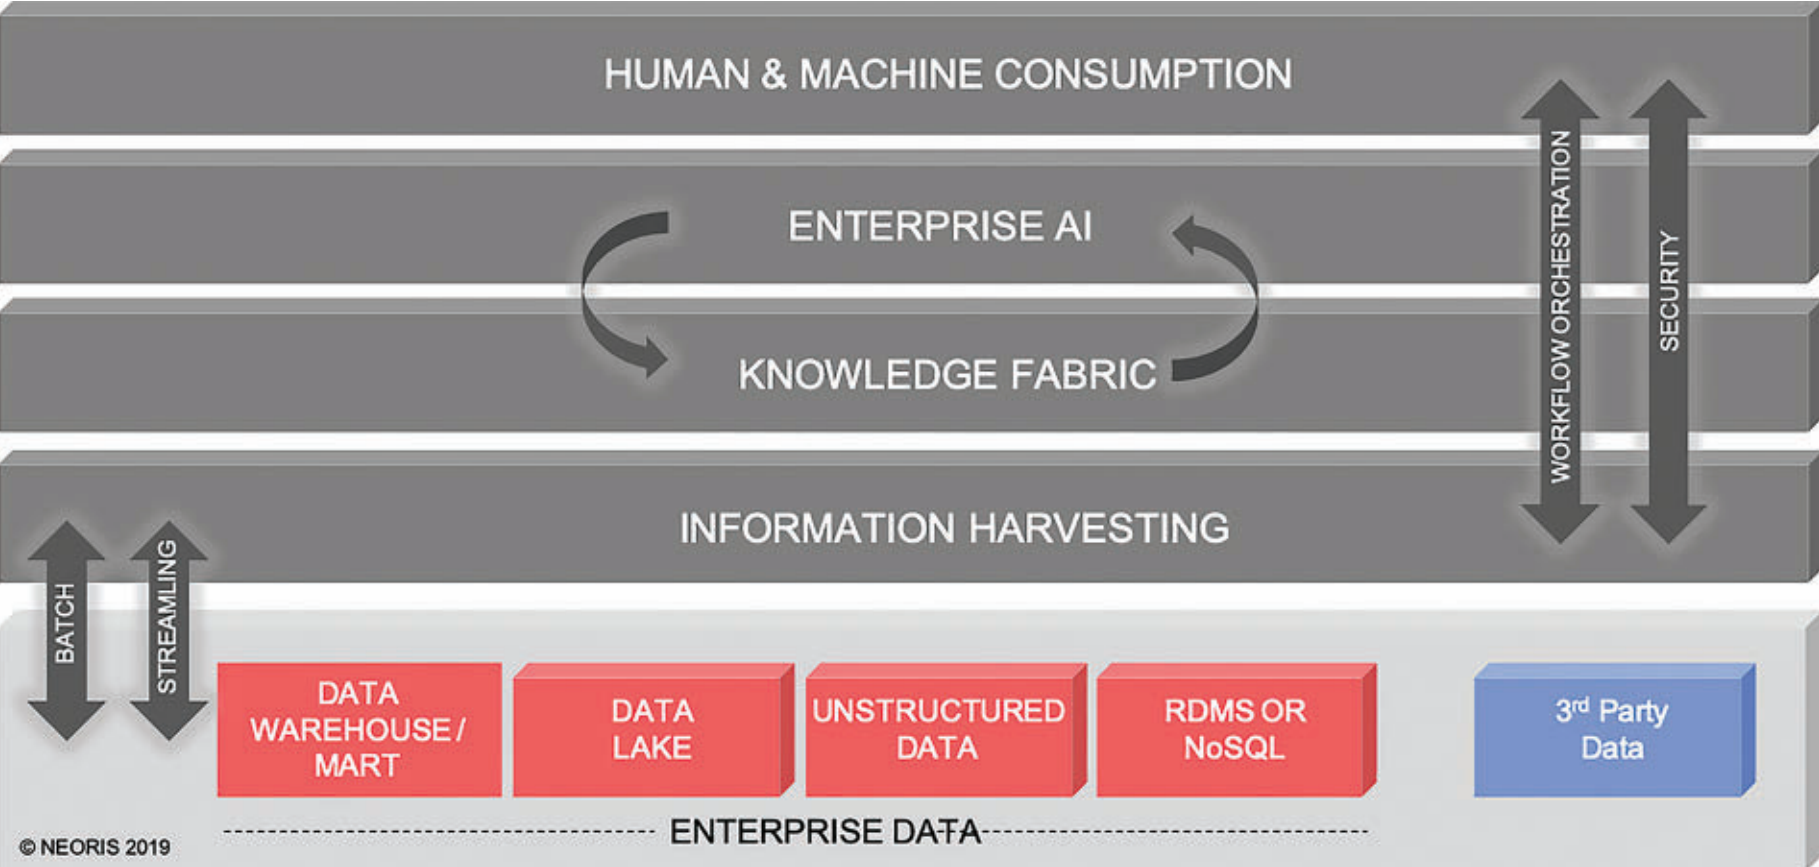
HUMAN & MACHINE CONSUMPTION

ENTERPRISE AI

KNOWLEDGE FABRIC

INFORMATION HARVESTING

WORKFLOW ORCHESTRATION

SECURITY

BATCH

STREAMLING

DATA WAREHOUSE / MART

DATA LAKE

UNSTRUCTURED DATA

RDMS OR NoSQL

3$^{rd}$ Party Data

ENTERPRISE DATA

© NEORIS 2019